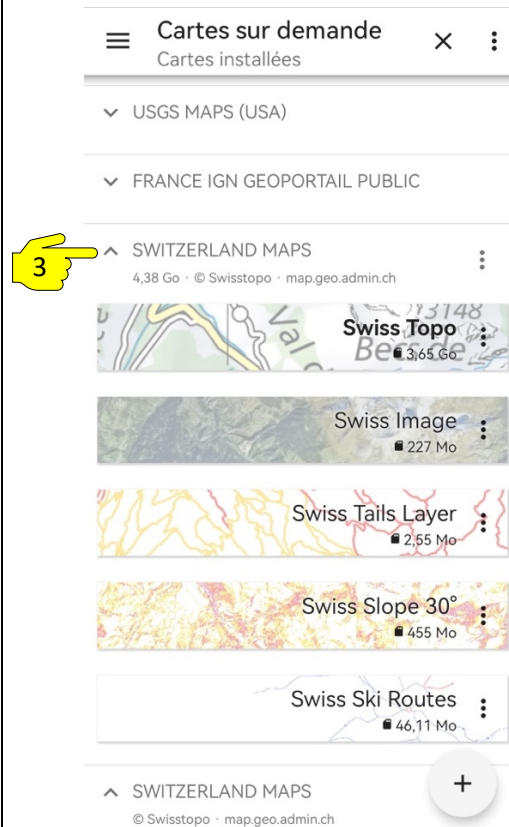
Cartes sur demande
Cartes installées

USGS MAPS (USA)

FRANCE IGN GEOPORTAIL PUBLIC

3

SWITZERLAND MAPS
4,38 Go · © Swisstopo · map.geo.admin.ch

Swiss Topo
3,65 Go

Swiss Image
227 Mo

Swiss Tails Layer
2,55 Mo

Swiss Slope 30°
455 Mo

Swiss Ski Routes
46,11 Mo

SWITZERLAND MAPS
© Swisstopo · map.geo.admin.ch

+